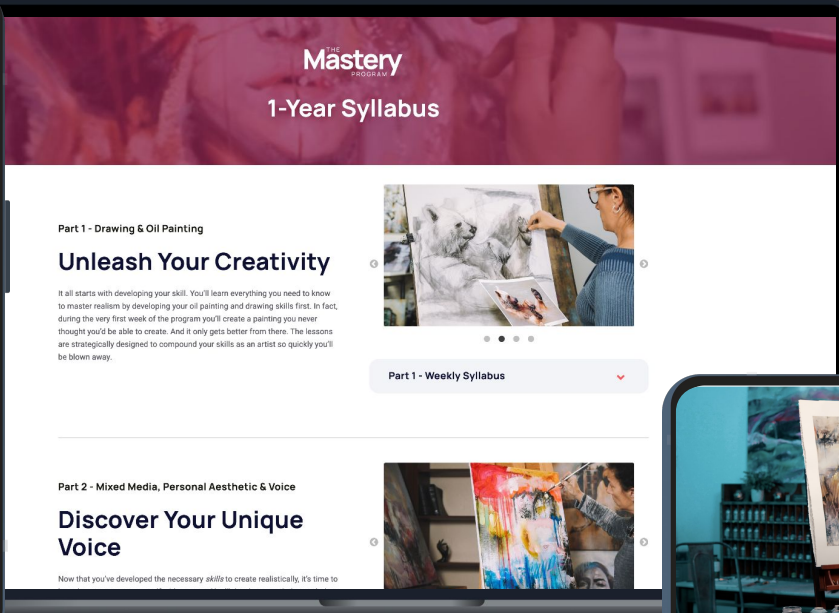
THE Mastery PROGRAM

1-Year Syllabus

Part 1 - Drawing & Oil Painting

Unleash Your Creativity

It all starts with developing your skill. You'll learn everything you need to know to master realism by developing your oil painting and drawing skills first. In fact, during the very first week of the program you'll create a painting you never thought you'd be able to create. And it only gets better from there. The lessons are strategically designed to compound your skills as an artist so quickly you'll be blown away.

Part 1 - Weekly Syllabus

Part 2 - Mixed Media, Personal Aesthetic & Voice

Discover Your Unique Voice

Now that you've developed the necessary *skills* to create realistically, it's time to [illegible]